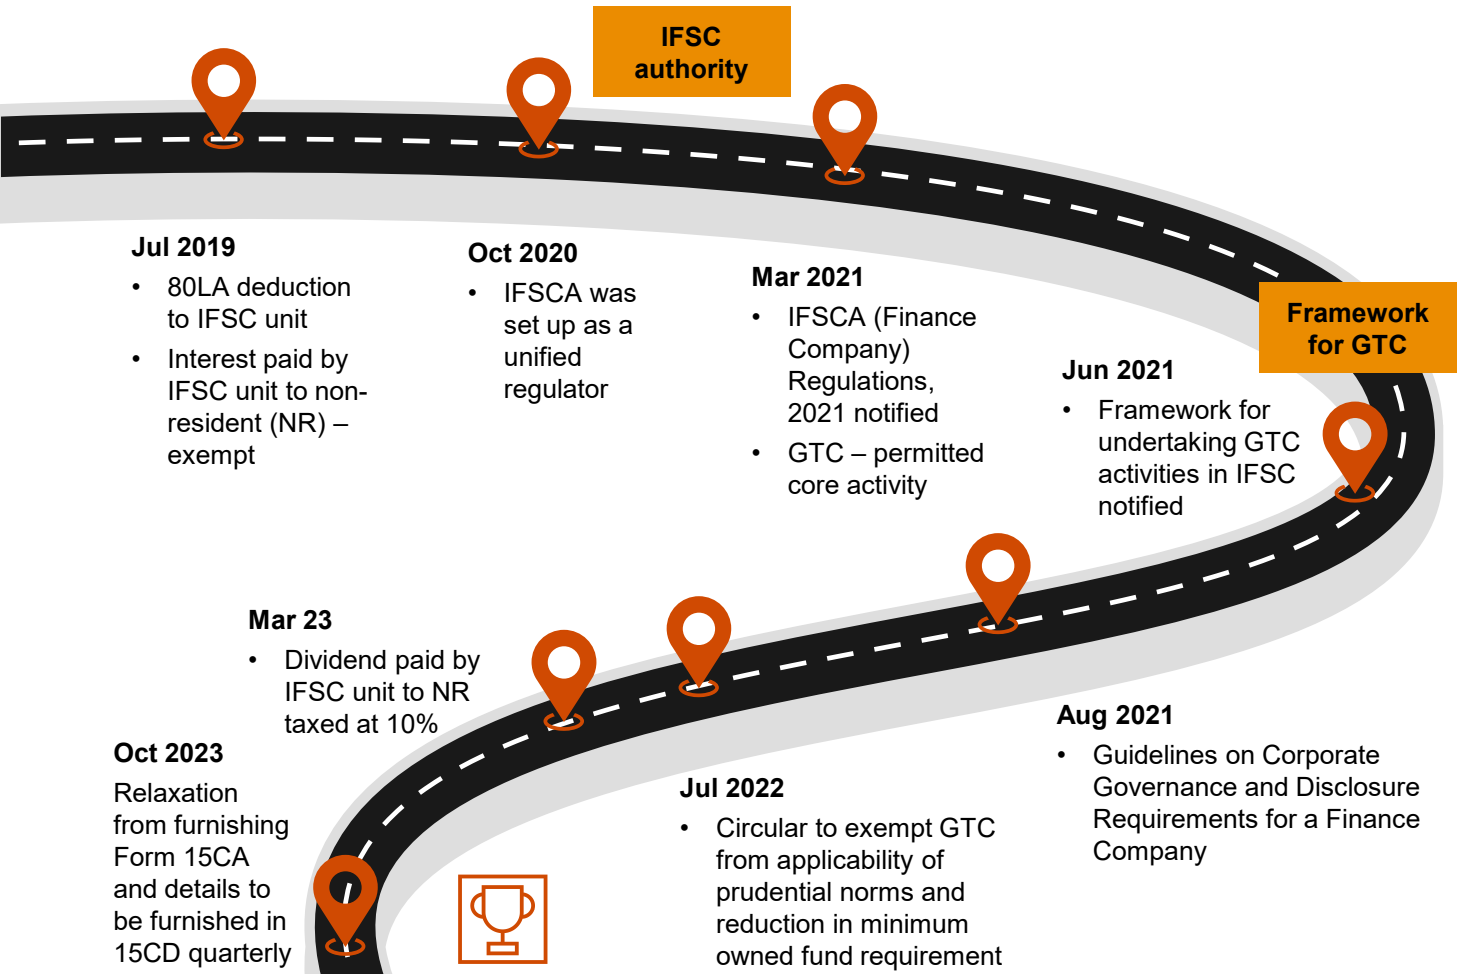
IFSC authority

Jul 2019

- 80LA deduction to IFSC unit
- Interest paid by IFSC unit to non-resident (NR) – exempt

Oct 2020

- IFSCA was set up as a unified regulator

Mar 2021

- IFSCA (Finance Company) Regulations, 2021 notified
- GTC – permitted core activity

Framework for GTC

Jun 2021

- Framework for undertaking GTC activities in IFSC notified

Mar 23

- Dividend paid by IFSC unit to NR taxed at 10%

Oct 2023

Relaxation from furnishing Form 15CA and details to be furnished in 15CD quarterly

Jul 2022

- Circular to exempt GTC from applicability of prudential norms and reduction in minimum owned fund requirement

Aug 2021

- Guidelines on Corporate Governance and Disclosure Requirements for a Finance Company